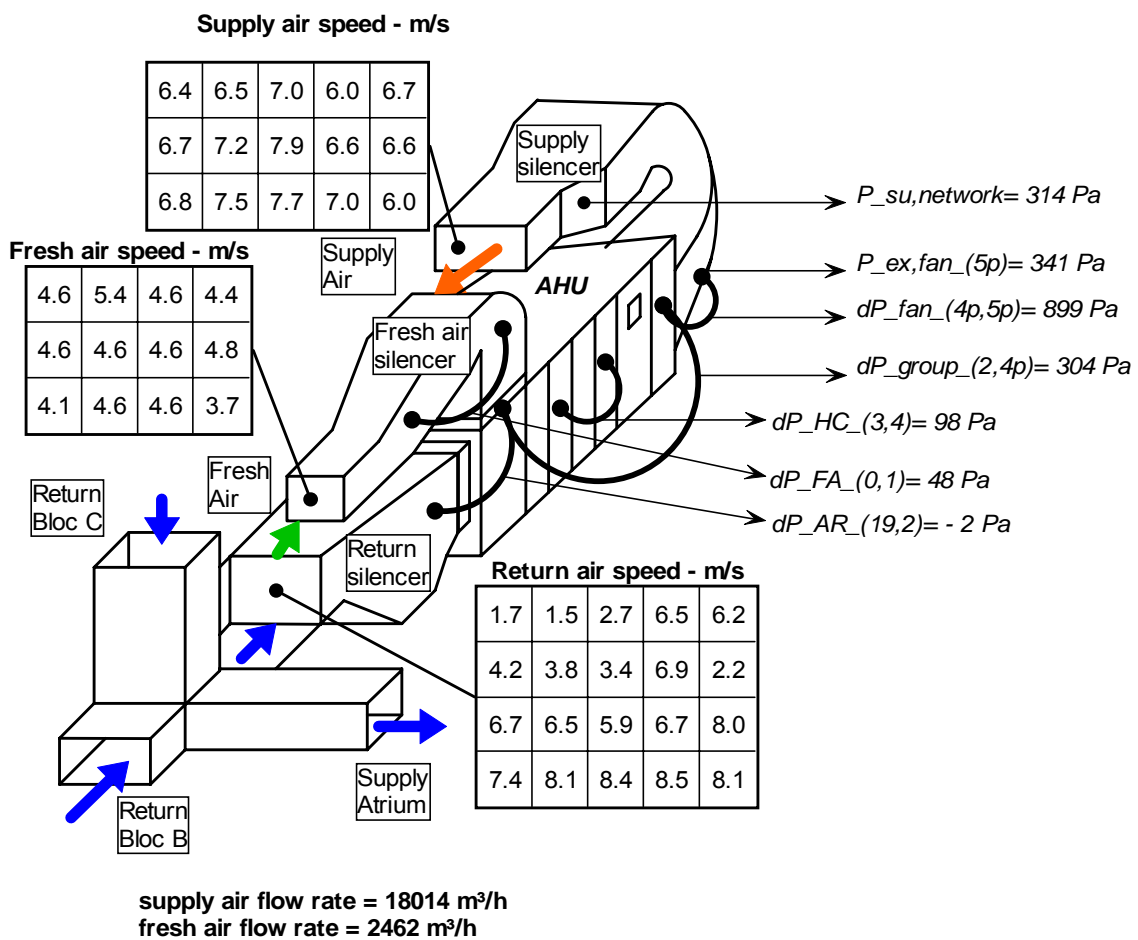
Supply air speed - m/s

| 6.4 | 6.5 | 7.0 | 6.0 | 6.7 |
|---|---|---|---|---|
| 6.7 | 7.2 | 7.9 | 6.6 | 6.6 |
| 6.8 | 7.5 | 7.7 | 7.0 | 6.0 |

Supply silencer

Supply Air

Fresh air speed - m/s

| 4.6 | 5.4 | 4.6 | 4.4 |
|---|---|---|---|
| 4.6 | 4.6 | 4.6 | 4.8 |
| 4.1 | 4.6 | 4.6 | 3.7 |

AHU

Fresh air silencer

Fresh Air

Return Bloc C

Return silencer

Return Bloc B

Supply Atrium

P_su,network= 314 Pa
P_ex,fan_(5p)= 341 Pa
dP_fan_(4p,5p)= 899 Pa
dP_group_(2,4p)= 304 Pa
dP_HC_(3,4)= 98 Pa
dP_FA_(0,1)= 48 Pa
dP_AR_(19,2)= - 2 Pa

Return air speed - m/s

| 1.7 | 1.5 | 2.7 | 6.5 | 6.2 |
|---|---|---|---|---|
| 4.2 | 3.8 | 3.4 | 6.9 | 2.2 |
| 6.7 | 6.5 | 5.9 | 6.7 | 8.0 |
| 7.4 | 8.1 | 8.4 | 8.5 | 8.1 |

supply air flow rate = 18014 m³/h
fresh air flow rate = 2462 m³/h